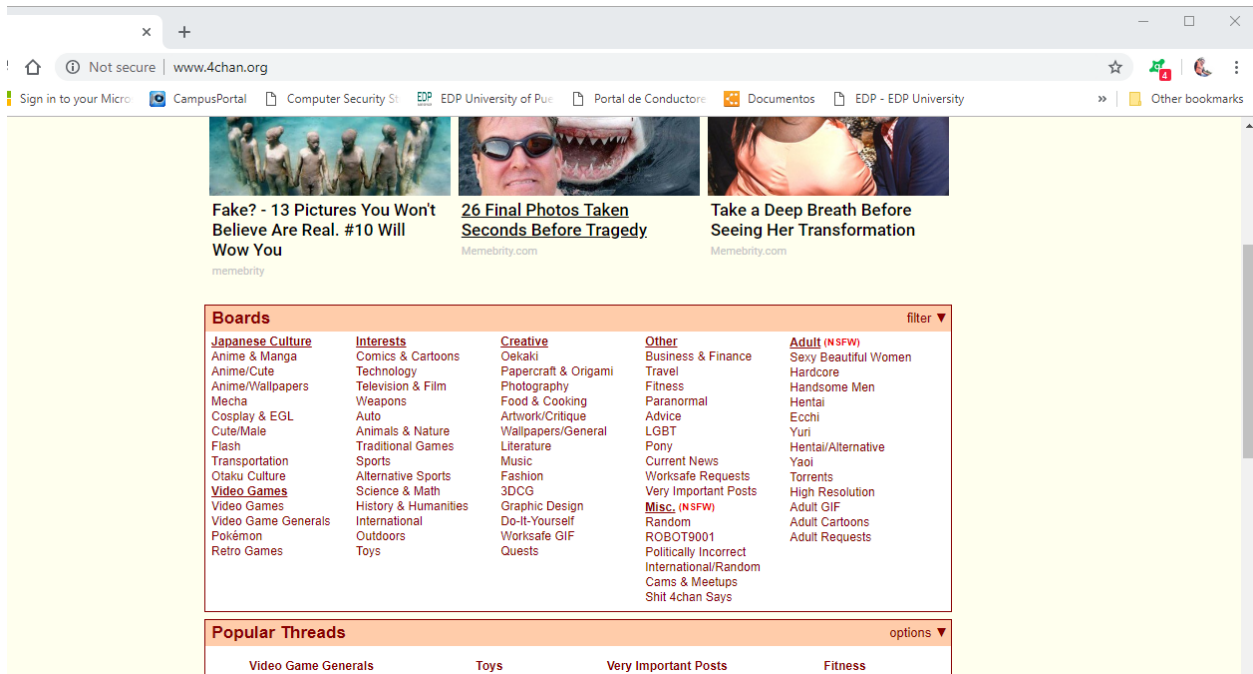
Not secure | www.4chan.org

Sign in to your Micro CampusPortal Computer Security St EDP University of Pue Portal de Conductore Documentos EDP - EDP University » Other bookmarks

Fake? - 13 Pictures You Won't Believe Are Real. #10 Will Wow You
memebrity

26 Final Photos Taken Seconds Before Tragedy
Memebrity.com

Take a Deep Breath Before Seeing Her Transformation
Memebrity.com

Boards
filter ▼

Japanese Culture
Anime & Manga
Anime/Cute
Anime/Wallpapers
Mecha
Cosplay & EGL
Cute/Male
Flash
Transportation
Otaku Culture
Video Games
Video Games
Video Game Generals
Pokémon
Retro Games

Interests
Comics & Cartoons
Technology
Television & Film
Weapons
Auto
Animals & Nature
Traditional Games
Sports
Alternative Sports
Science & Math
History & Humanities
International
Outdoors
Toys

Creative
Oekaki
Papercraft & Origami
Photography
Food & Cooking
Artwork/Critique
Wallpapers/General
Literature
Music
Fashion
3DCG
Graphic Design
Do-It-Yourself
Worksafe GIF
Quests

Other
Business & Finance
Travel
Fitness
Paranormal
Advice
LGBT
Pony
Current News
Worksafe Requests
Very Important Posts
Misc. (NSFW)
Random
ROBOT9001
Politically Incorrect
International/Random
Cams & Meetups
Shit 4chan Says

Adult (NSFW)
Sexy Beautiful Women
Hardcore
Handsome Men
Hentai
Ecchi
Yuri
Hentai/Alternative
Yaoi
Torrents
High Resolution
Adult GIF
Adult Cartoons
Adult Requests

Popular Threads
options ▼

Video Game Generals
Toys
Very Important Posts
Fitness